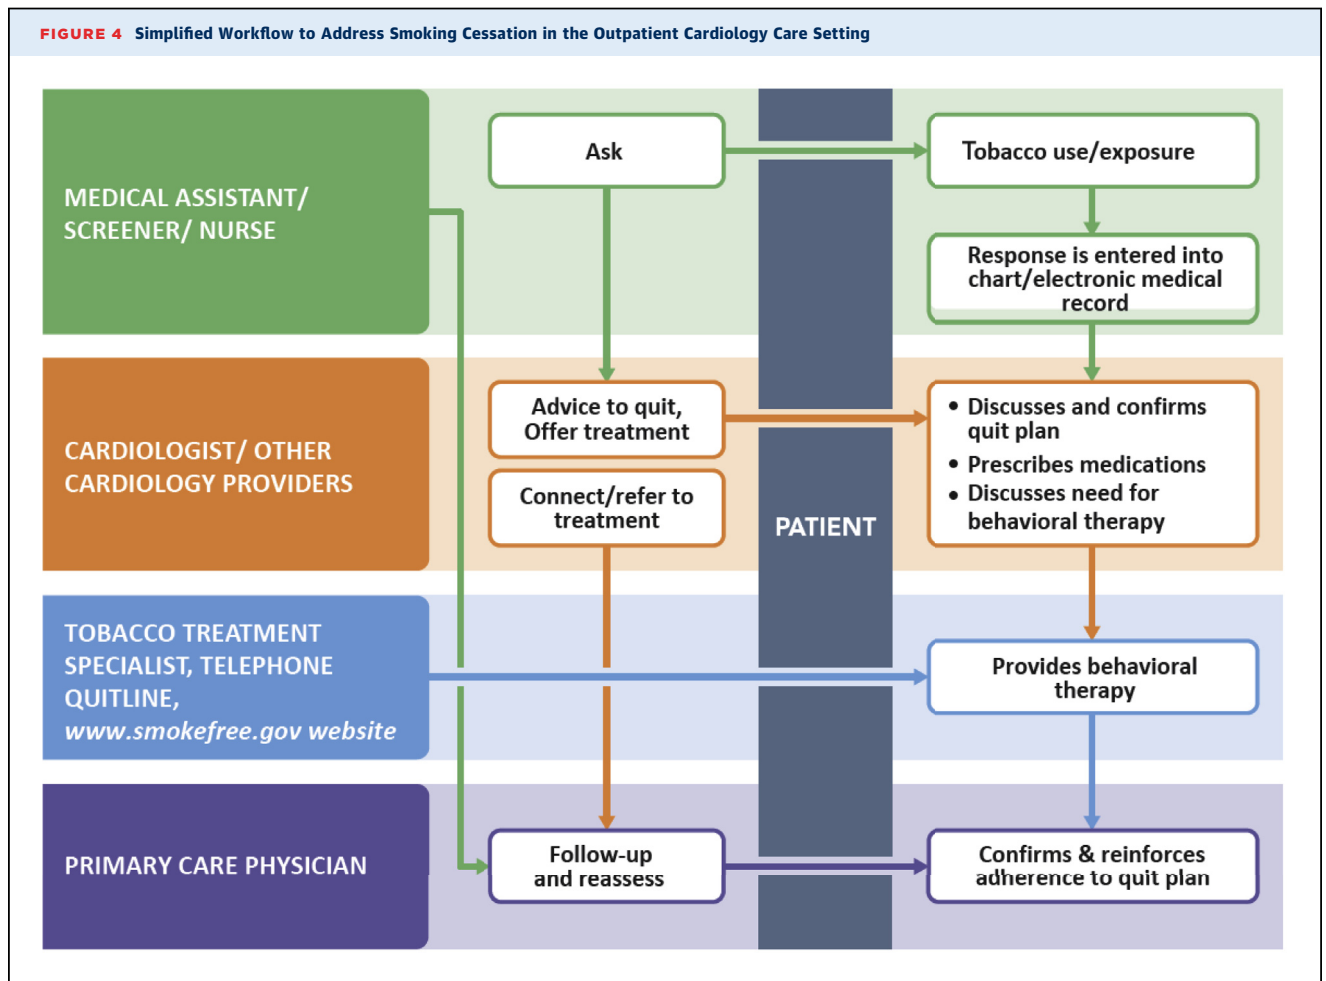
FIGURE 4 Simplified Workflow to Address Smoking Cessation in the Outpatient Cardiology Care Setting

MEDICAL ASSISTANT/ SCREENER/ NURSE

Ask

Tobacco use/exposure

Response is entered into chart/electronic medical record

CARDIOLOGIST/ OTHER CARDIOLOGY PROVIDERS

Advice to quit, Offer treatment

Connect/refer to treatment

PATIENT

• Discusses and confirms quit plan
• Prescribes medications
• Discusses need for behavioral therapy

TOBACCO TREATMENT SPECIALIST, TELEPHONE QUITLINE, www.smokefree.gov website

Provides behavioral therapy

PRIMARY CARE PHYSICIAN

Follow-up and reassess

Confirms & reinforces adherence to quit plan